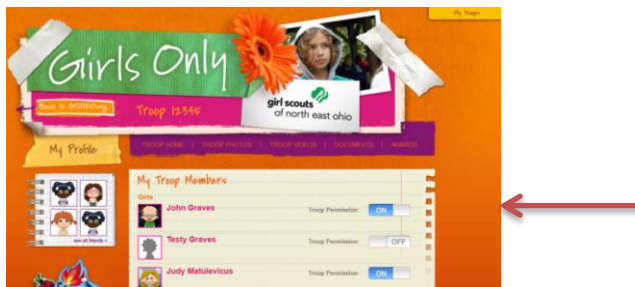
My Troops

Girls Only

Back to GSNEOorg

Troop 12345

girl scouts of north east ohio

My Profile

TROOP HOME | TROOP PHOTOS | TROOP VIDEOS | DOCUMENTS | AWARDS

see all friends »

My Troop Members

Girls

John Graves
Troop Permission: ON

Testy Graves
Troop Permission: OFF

Judy Matulevicus
Troop Permission: ON